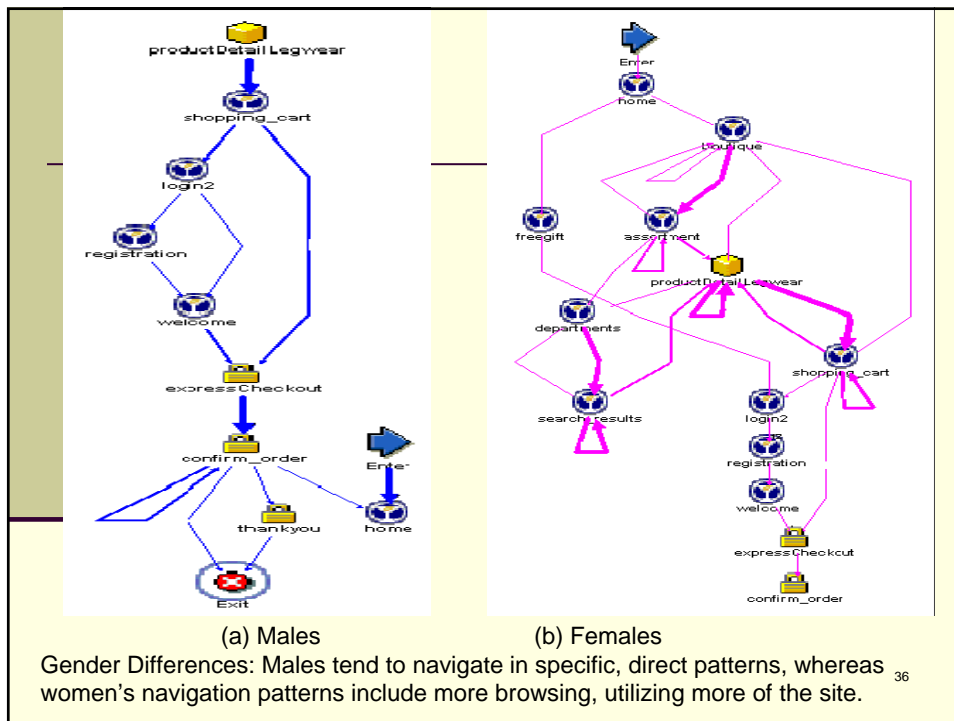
productDetailLegwear

shopping_cart

login2

registration

welcome

expressCheckout

confirm_order

Ente

thankyou

home

Exit

Enter

home

boutique

freegift

assortment

productDetailLegwear

departments

shopping_cart

search results

login2

registration

welcome

expressCheckout

confirm_order

(a) Males

(b) Females

Gender Differences: Males tend to navigate in specific, direct patterns, whereas women's navigation patterns include more browsing, utilizing more of the site.

36